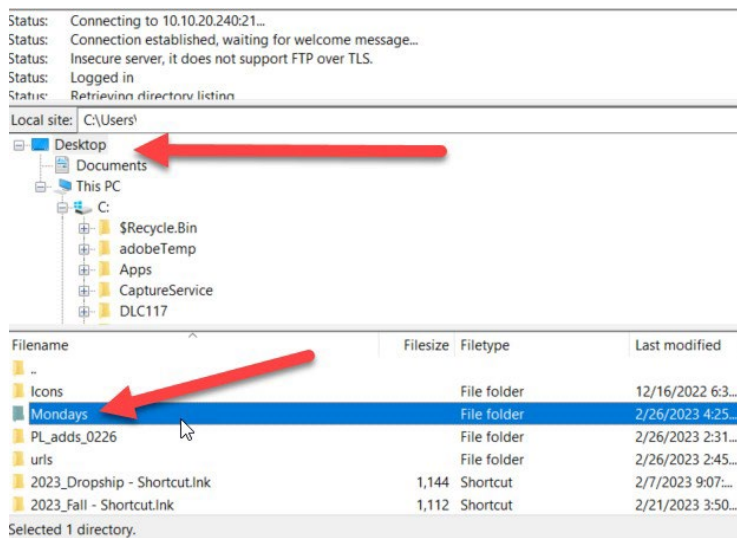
Status: Connecting to 10.10.20.240:21...
Status: Connection established, waiting for welcome message...
Status: Insecure server, it does not support FTP over TLS.
Status: Logged in
Status: Retrieving directory listing

Local site: C:\Users\

Desktop
Documents
This PC
C:
$Recycle.Bin
adobeTemp
Apps
CaptureService
DLC117

| Filename | Filesize | Filetype | Last modified |
|---|---|---|---|
| .. | | | |
| Icons | | File folder | 12/16/2022 6:3... |
| Mondays | | File folder | 2/26/2023 4:25... |
| PL_adds_0226 | | File folder | 2/26/2023 2:31... |
| urls | | File folder | 2/26/2023 2:45... |
| 2023_Dropship - Shortcut.lnk | 1,144 | Shortcut | 2/7/2023 9:07:... |
| 2023_Fall - Shortcut.lnk | 1,112 | Shortcut | 2/21/2023 3:50... |

Selected 1 directory.